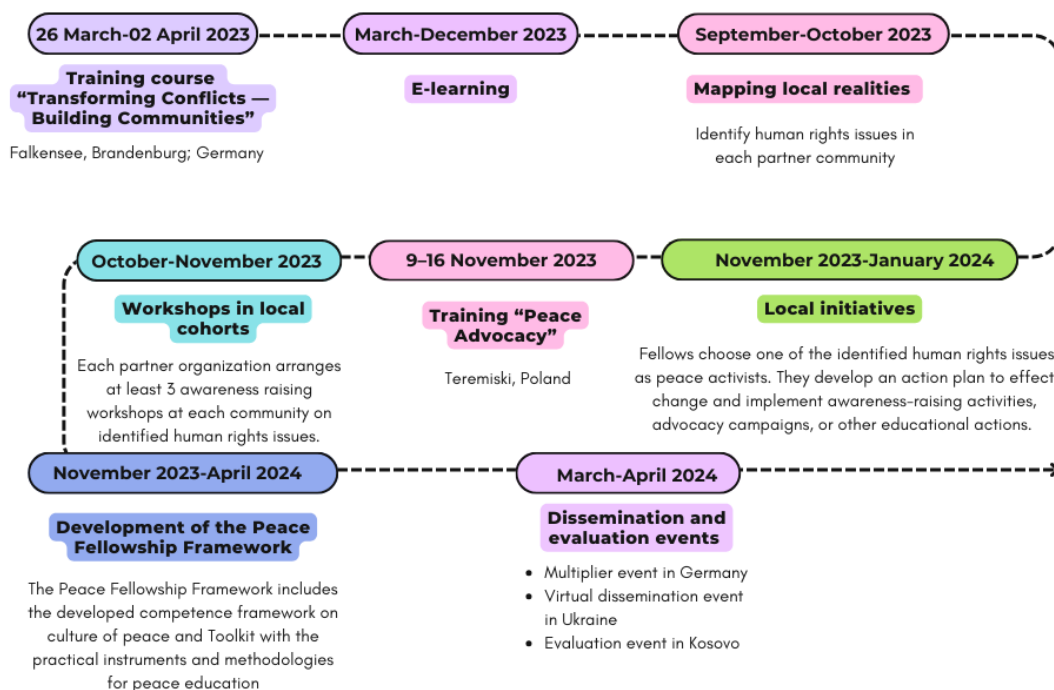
26 March-02 April 2023

Training course “Transforming Conflicts — Building Communities”

Falkensee, Brandenburg; Germany

March-December 2023

E-learning

September-October 2023

Mapping local realities

Identify human rights issues in each partner community

October-November 2023

Workshops in local cohorts

Each partner organization arranges at least 3 awareness raising workshops at each community on identified human rights issues.

9–16 November 2023

Training “Peace Advocacy”

Teremiski, Poland

November 2023-January 2024

Local initiatives

Fellows choose one of the identified human rights issues as peace activists. They develop an action plan to effect change and implement awareness-raising activities, advocacy campaigns, or other educational actions.

November 2023-April 2024

Development of the Peace Fellowship Framework

The Peace Fellowship Framework includes the developed competence framework on culture of peace and Toolkit with the practical instruments and methodologies for peace education

March-April 2024

Dissemination and evaluation events

• Multiplier event in Germany
• Virtual dissemination event in Ukraine
• Evaluation event in Kosovo